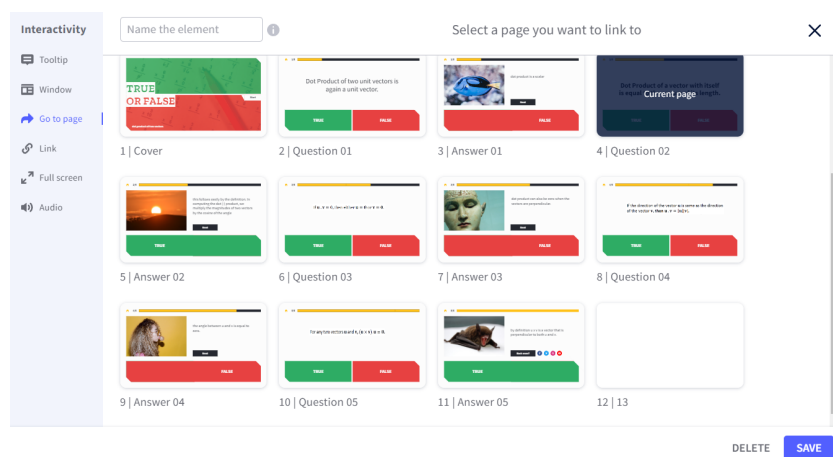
Interactivity

Tooltip

Window

Go to page

Link

Full screen

Audio

Name the element

Select a page you want to link to

TRUE OR FALSE

1 | Cover

Dot Product of two unit vectors is again a unit vector.

TRUE

FALSE

2 | Question 01

FALSE

3 | Answer 01

Dot Product of a vector with itself is equal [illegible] length.

Current page

4 | Question 02

TRUE

5 | Answer 02

TRUE

FALSE

6 | Question 03

FALSE

7 | Answer 03

TRUE

FALSE

8 | Question 04

FALSE

9 | Answer 04

TRUE

FALSE

10 | Question 05

TRUE

11 | Answer 05

12 | 13

DELETE

SAVE